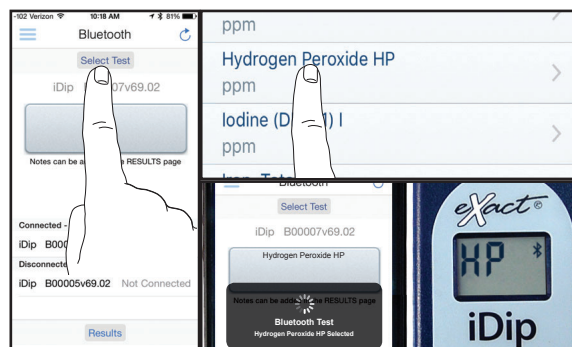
-102 Verizon 10:18 AM 81%

Bluetooth

Select Test

iDip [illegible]007v69.02

Notes can be a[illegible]e RESULTS page

Connected -

iDip B000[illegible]

Disconnecte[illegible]

iDip B00005v69.02 Not Connected

Results

ppm

Hydrogen Peroxide HP

ppm

Iodine (D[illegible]) I

ppm

Bluetooth

Select Test

iDip B00007v69.02

Hydrogen Peroxide HP

Notes can be add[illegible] RESULTS page

Bluetooth Test

Hydrogen Peroxide HP Selected

eXact®

HP

iDip